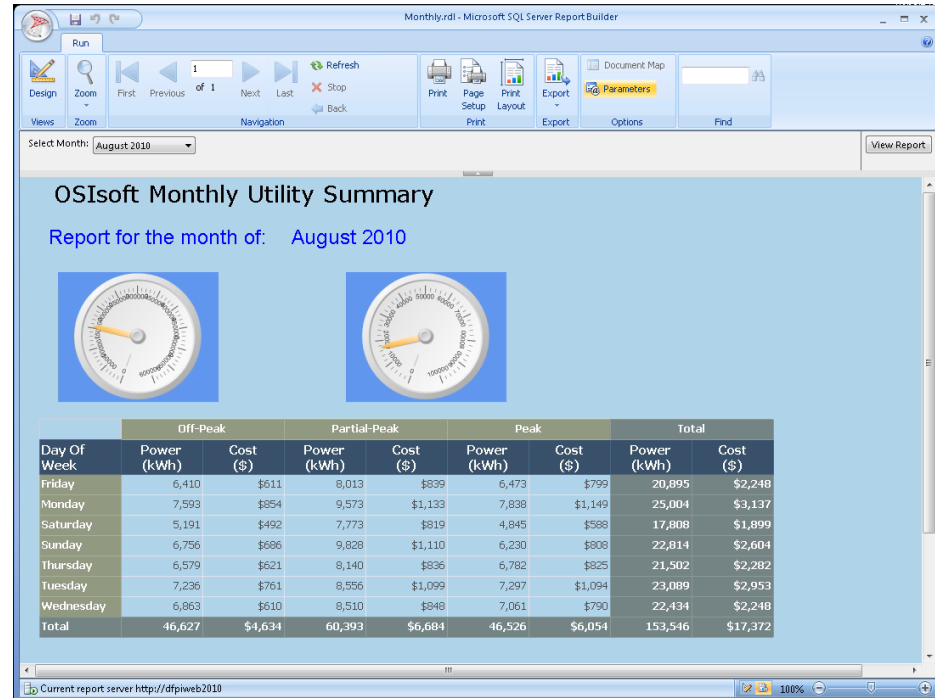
Monthly.rdl - Microsoft SQL Server Report Builder

Run

Design
Views
Zoom
Zoom
First Previous 1 of 1 Next Last
Refresh
Stop
Back
Navigation
Print
Page Setup
Print Layout
Print
Export
Export
Document Map
Parameters
Options
Find

Select Month: August 2010
View Report

OSIsoft Monthly Utility Summary

Report for the month of: August 2010

| | Off-Peak | | Partial-Peak | | Peak | | Total | |
|---|---|---|---|---|---|---|---|---|
| Day Of Week | Power (kWh) | Cost ($) | Power (kWh) | Cost ($) | Power (kWh) | Cost ($) | Power (kWh) | Cost ($) |
| Friday | 6,410 | $611 | 8,013 | $839 | 6,473 | $799 | 20,895 | $2,248 |
| Monday | 7,593 | $854 | 9,573 | $1,133 | 7,838 | $1,149 | 25,004 | $3,137 |
| Saturday | 5,191 | $492 | 7,773 | $819 | 4,845 | $588 | 17,808 | $1,899 |
| Sunday | 6,756 | $686 | 9,828 | $1,110 | 6,230 | $808 | 22,814 | $2,604 |
| Thursday | 6,579 | $621 | 8,140 | $836 | 6,782 | $825 | 21,502 | $2,282 |
| Tuesday | 7,236 | $761 | 8,556 | $1,099 | 7,297 | $1,094 | 23,089 | $2,953 |
| Wednesday | 6,863 | $610 | 8,510 | $848 | 7,061 | $790 | 22,434 | $2,248 |
| Total | 46,627 | $4,634 | 60,393 | $6,684 | 46,526 | $6,054 | 153,546 | $17,372 |

Current report server http://dfpiweb2010
100%